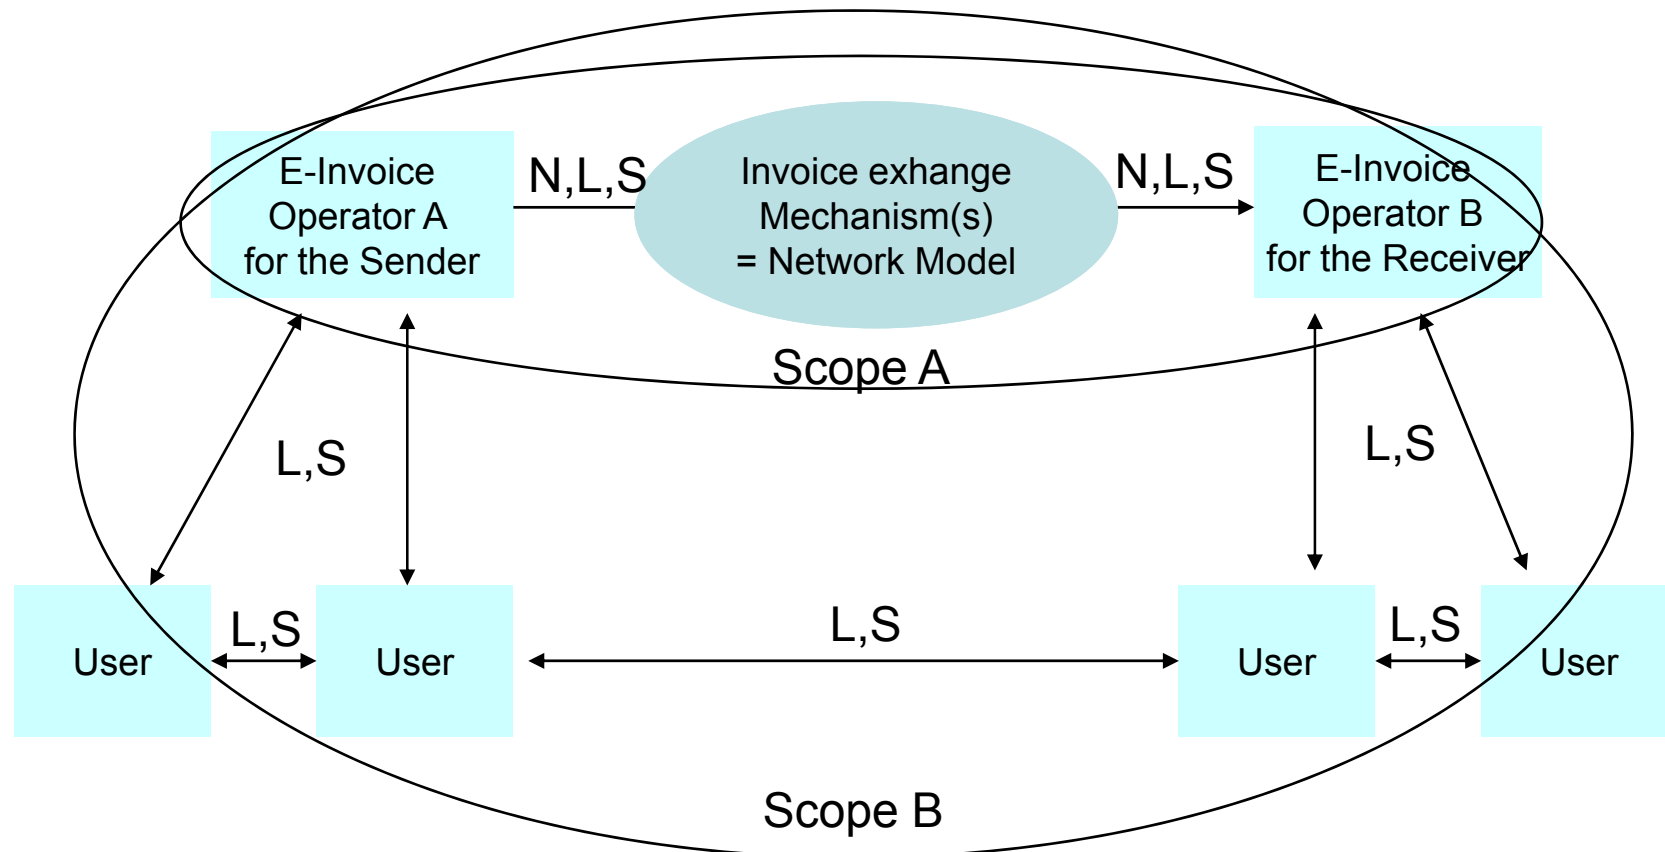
E-Invoice Operator A for the Sender

N,L,S

Invoice exhange Mechanism(s) = Network Model

N,L,S

E-Invoice Operator B for the Receiver

Scope A

L,S

L,S

User

L,S

User

L,S

User

L,S

User

Scope B